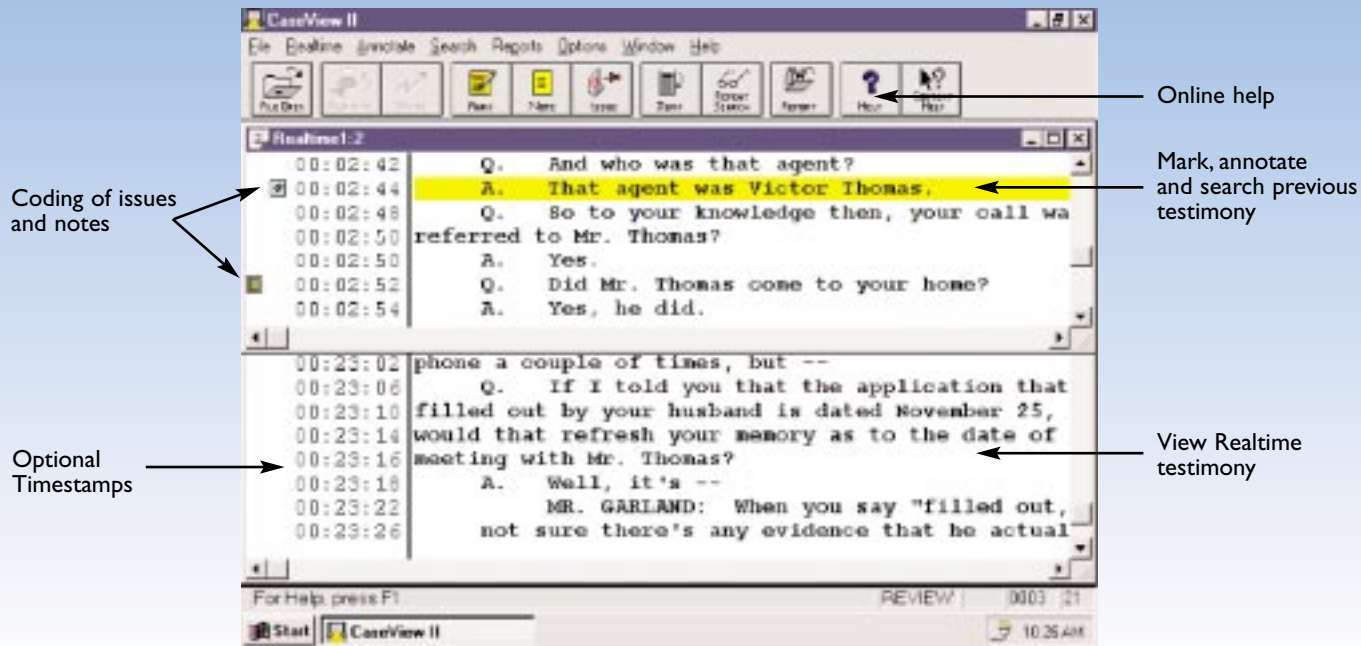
CaseView II

File Realtime Annotate Search Reports Options Window Help

File Open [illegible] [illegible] Point Note Issue Zoom Repeat Search Format Help Context Help

Online help

Realtime1:2

00:02:42 Q. And who was that agent?
00:02:44 A. That agent was Victor Thomas.
00:02:48 Q. So to your knowledge then, your call wa
00:02:50 referred to Mr. Thomas?
00:02:50 A. Yes.
00:02:52 Q. Did Mr. Thomas come to your home?
00:02:54 A. Yes, he did.

Mark, annotate and search previous testimony

Coding of issues and notes

00:23:02 phone a couple of times, but --
00:23:06 Q. If I told you that the application that
00:23:10 filled out by your husband is dated November 25,
00:23:14 would that refresh your memory as to the date of
00:23:16 meeting with Mr. Thomas?
00:23:18 A. Well, it's --
00:23:22 MR. GARLAND: When you say "filled out,
00:23:26 not sure there's any evidence that he actual

Optional Timestamps

View Realtime testimony

For Help, press F1 REVIEW 0003 21

Start CaseView II 10:26 AM